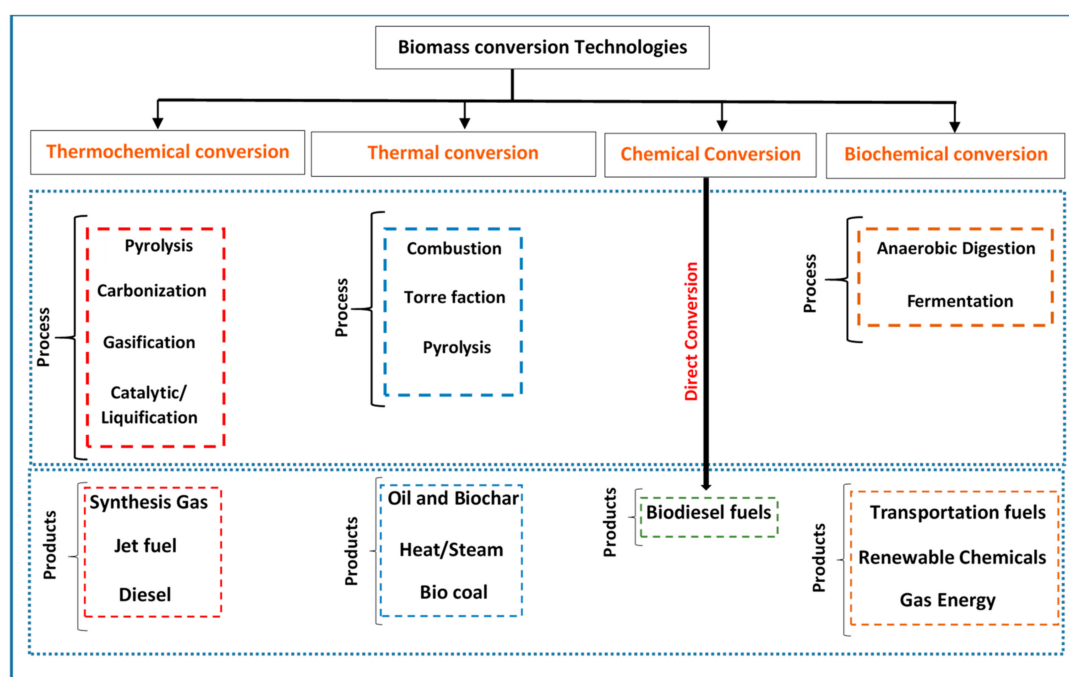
Biomass conversion Technologies

Thermochemical conversion

Thermal conversion

Chemical Conversion

Biochemical conversion

Process

Pyrolysis

Carbonization

Gasification

Catalytic/ Liquification

Process

Combustion

Torre faction

Pyrolysis

Direct Conversion

Process

Anaerobic Digestion

Fermentation

Products

Synthesis Gas

Jet fuel

Diesel

Products

Oil and Biochar

Heat/Steam

Bio coal

Products

Biodiesel fuels

Products

Transportation fuels

Renewable Chemicals

Gas Energy